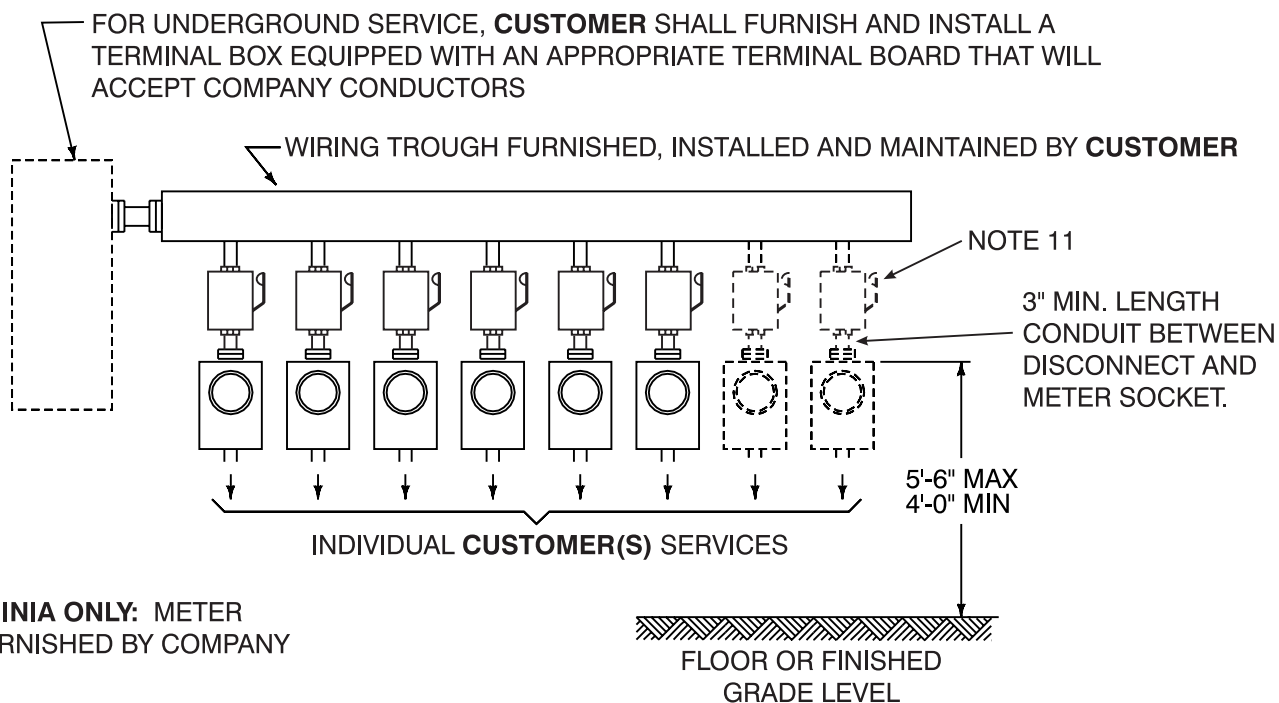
FOR UNDERGROUND SERVICE, **CUSTOMER** SHALL FURNISH AND INSTALL A TERMINAL BOX EQUIPPED WITH AN APPROPRIATE TERMINAL BOARD THAT WILL ACCEPT COMPANY CONDUCTORS

WIRING TROUGH FURNISHED, INSTALLED AND MAINTAINED BY **CUSTOMER**

NOTE 11

3" MIN. LENGTH CONDUIT BETWEEN DISCONNECT AND METER SOCKET.

5'-6" MAX
4'-0" MIN

INDIVIDUAL **CUSTOMER(S)** SERVICES

**INIA ONLY:** METER
RNISHED BY COMPANY

FLOOR OR FINISHED GRADE LEVEL